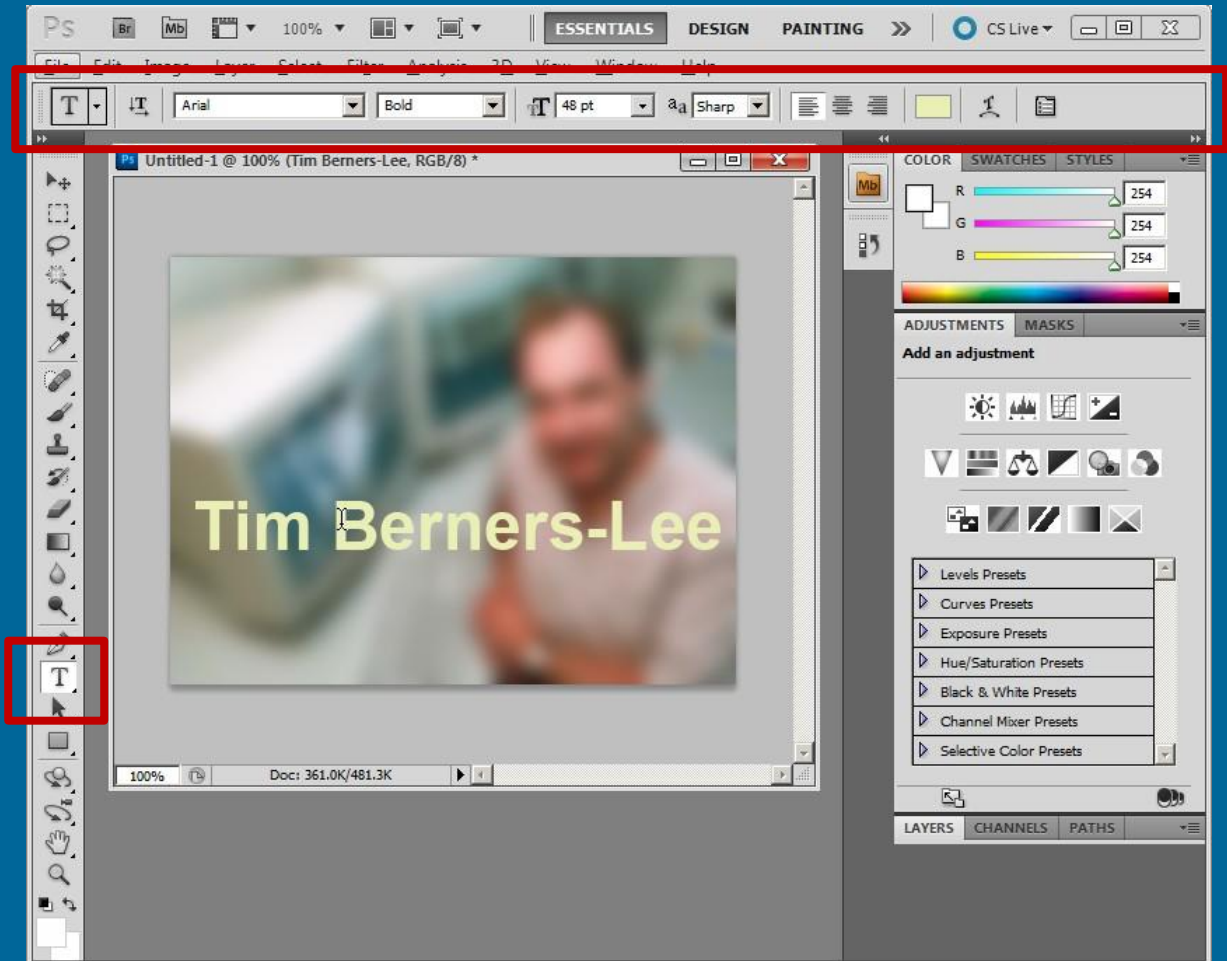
Ps Br Mb 100% ESSENTIALS DESIGN PAINTING » CS Live

File Edit Image Layer Select Filter Analysis 3D View Window Help

T Arial Bold 48 pt aa Sharp

Untitled-1 @ 100% (Tim Berners-Lee, RGB/8) *

Tim Berners-Lee

100% Doc: 361.0K/481.3K

Mb

COLOR SWATCHES STYLES

R 254
G 254
B 254

ADJUSTMENTS MASKS

Add an adjustment

Levels Presets
Curves Presets
Exposure Presets
Hue/Saturation Presets
Black & White Presets
Channel Mixer Presets
Selective Color Presets

LAYERS CHANNELS PATHS